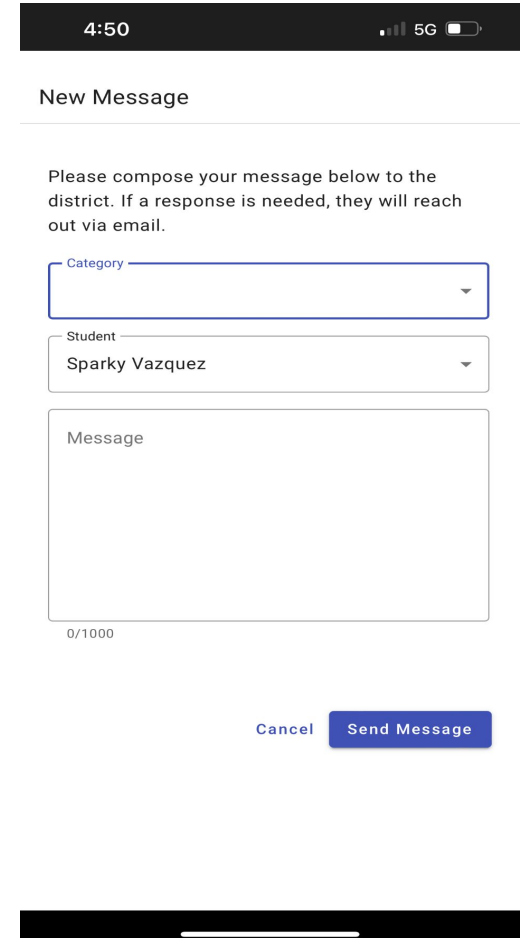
4:50

5G

New Message

Please compose your message below to the district. If a response is needed, they will reach out via email.

Category

Student
Sparky Vazquez

Message

0/1000

Cancel
Send Message